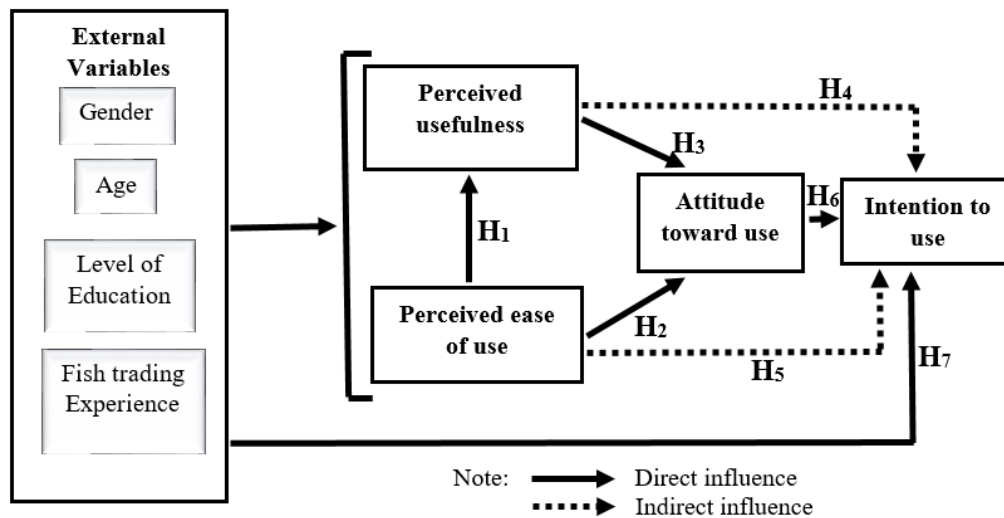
External Variables

Gender

Age

Level of Education

Fish trading Experience

Perceived usefulness

$H_4$

$H_3$

Attitude toward use

$H_6$

Intention to use

$H_1$

Perceived ease of use

$H_2$

$H_5$

$H_7$

Note: Direct influence
Indirect influence